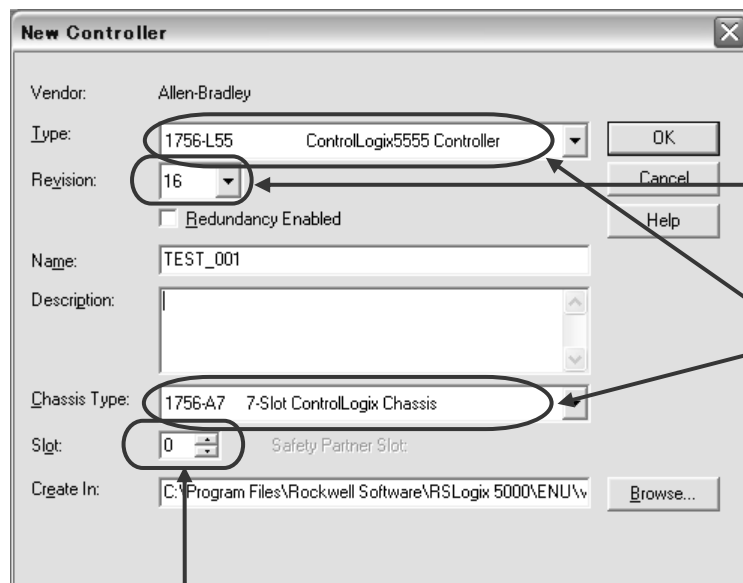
New Controller

Vendor: Allen-Bradley

Type: 1756-L55 ControlLogix5555 Controller

OK

Revision: 16

Cancel

Redundancy Enabled

Help

Name: TEST_001

Description:

Chassis Type: 1756-A7 7-Slot ControlLogix Chassis

Slot: 0

Safety Partner Slot:

Create In: C:\Program Files\Rockwell Software\RSLogix 5000\ENU\v

Browse...